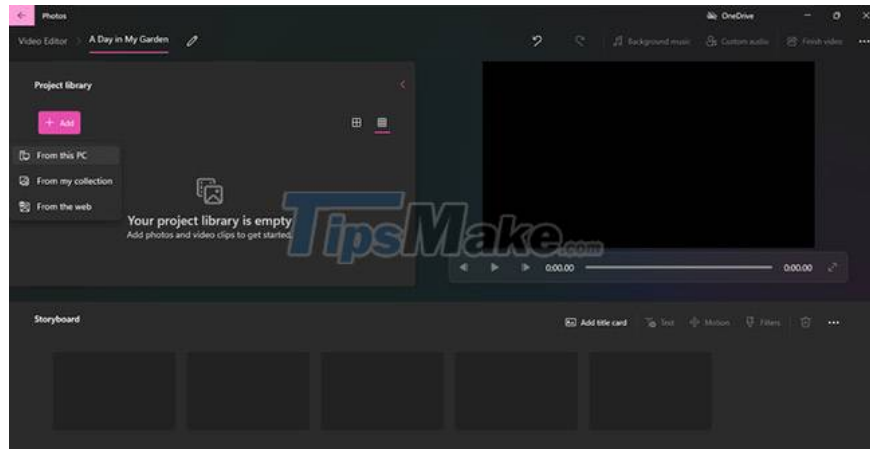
Photos

OneDrive

Video Editor > A Day in My Garden

Background music  Custom audio  Finish video  ...

Project library

+ Add

From this PC

From my collection

From the web

Your project library is empty

Add photos and video clips to get started.

TipsMake.com

0:00.00

0:00.00

Storyboard

Add title card  Text  Motion  Filters  ...